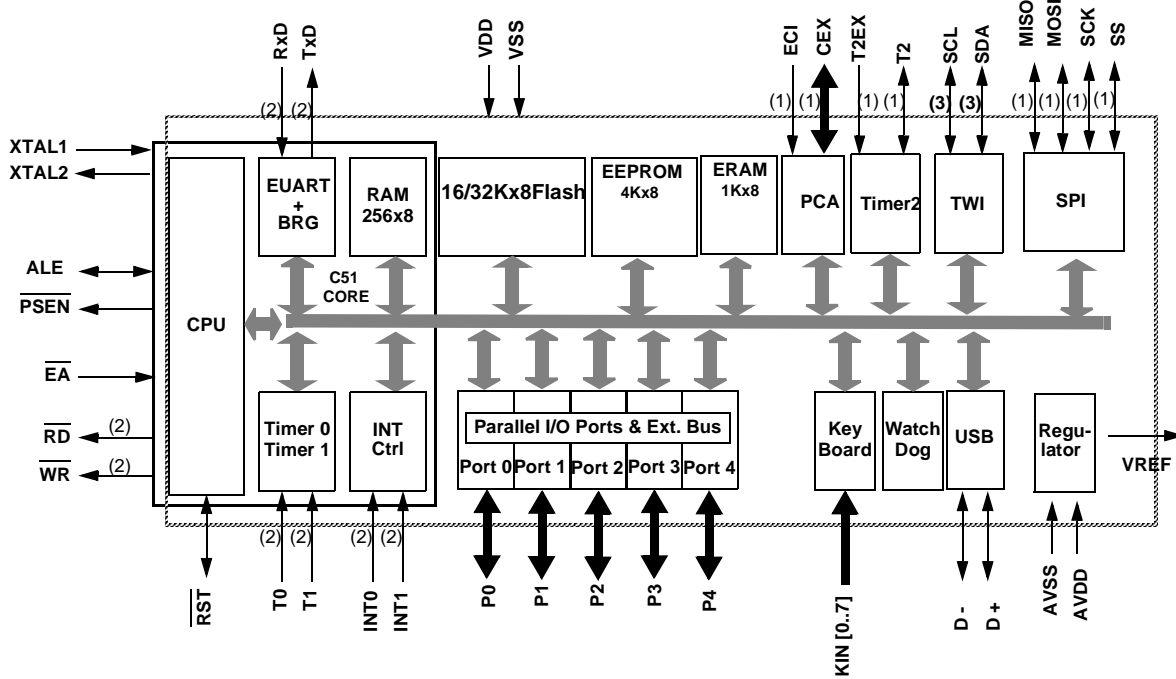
RxD TxD
VDD VSS
ECI CEX T2EX T2 SCL SDA MISO MOSI SCK SS
(2) (2)
(1) (1) (1) (1) (3) (3) (1) (1) (1) (1)
XTAL1
XTAL2
EUART + BRG
RAM 256x8
16/32Kx8Flash
EEPROM 4Kx8
ERAM 1Kx8
PCA
Timer2
TWI
SPI
ALE
$\overline{PSEN}$
C51 CORE
CPU
$\overline{EA}$
$\overline{RD}$ (2)
$\overline{WR}$ (2)
Timer 0 Timer 1
INT Ctrl
Parallel I/O Ports & Ext. Bus
Port 0 Port 1 Port 2 Port 3 Port 4
Key Board
Watch Dog
USB
Regu- lator
VREF
(2) (2) (2) (2)
$\overline{RST}$
T0 T1 INT0 INT1
P0 P1 P2 P3 P4
KIN [0..7]
D - D +
AVSS AVDD